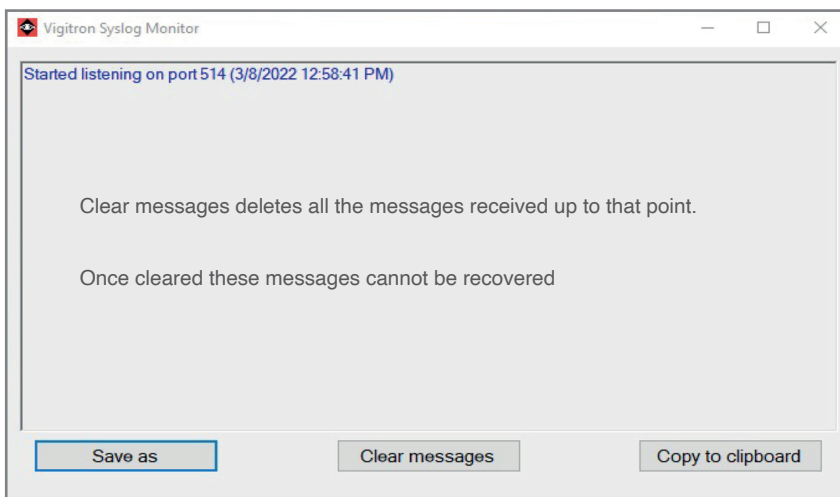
Vigitron Syslog Monitor

Started listening on port 514 (3/8/2022 12:58:41 PM)

Clear messages deletes all the messages received up to that point.

Once cleared these messages cannot be recovered

Save as

Clear messages

Copy to clipboard